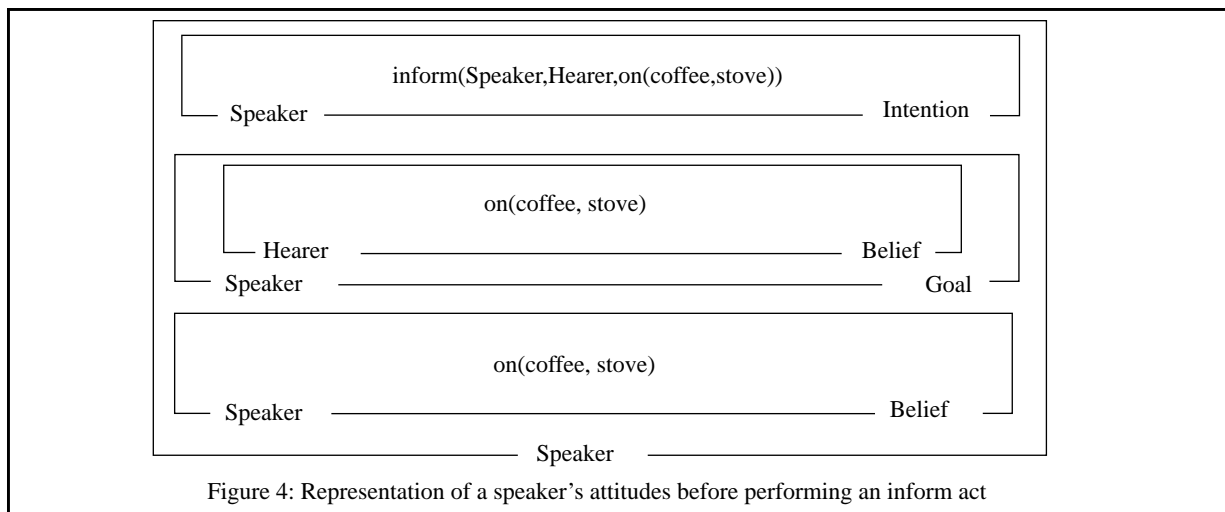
inform(Speaker,Hearer,on(coffee,stove))

Speaker Intention

on(coffee, stove)

Hearer Belief

Speaker Goal

on(coffee, stove)

Speaker Belief

Speaker

Figure 4: Representation of a speaker’s attitudes before performing an inform act